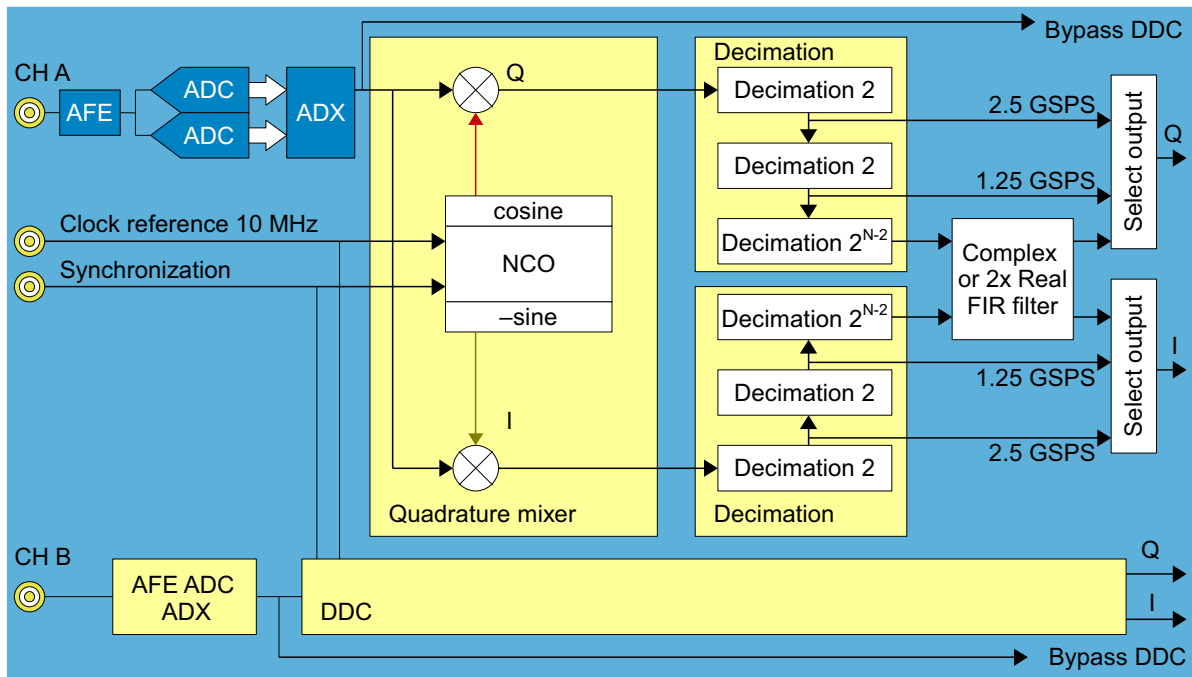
Bypass DDC

CH A

AFE

ADC

ADC

ADX

Q

Decimation

Decimation 2

2.5 GSPS

Decimation 2

1.25 GSPS

Decimation $2^{N-2}$

Select output

Q

Clock reference 10 MHz

cosine

NCO

Synchronization

–sine

Complex or 2x Real FIR filter

Decimation $2^{N-2}$

Select output

I

1.25 GSPS

Decimation 2

I

2.5 GSPS

Decimation 2

Quadrature mixer

Decimation

CH B

AFE ADC ADX

DDC

Q

I

Bypass DDC